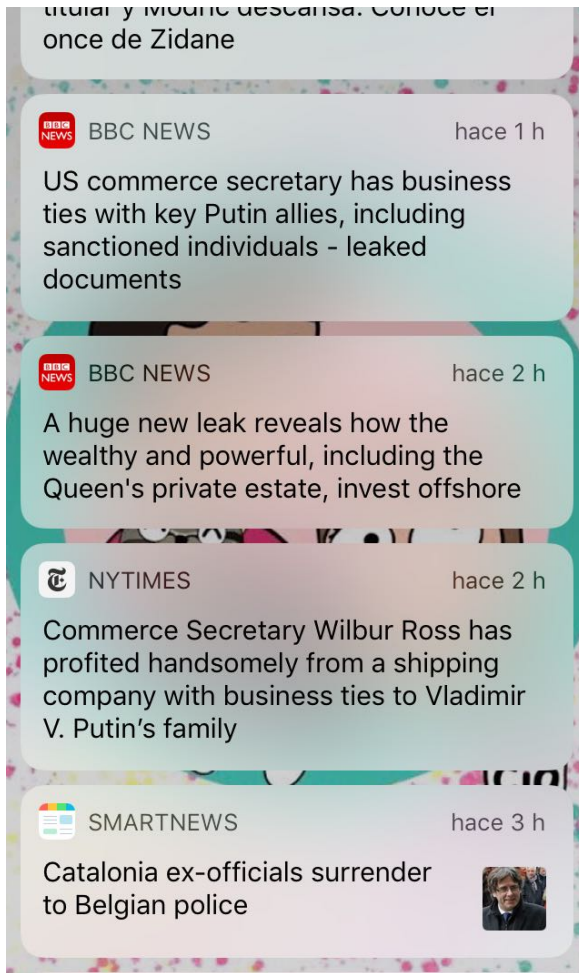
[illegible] once de Zidane

BBC NEWS
BBC NEWS hace 1 h
US commerce secretary has business ties with key Putin allies, including sanctioned individuals - leaked documents

BBC NEWS
BBC NEWS hace 2 h
A huge new leak reveals how the wealthy and powerful, including the Queen's private estate, invest offshore

NYTIMES hace 2 h
Commerce Secretary Wilbur Ross has profited handsomely from a shipping company with business ties to Vladimir V. Putin's family

SMARTNEWS hace 3 h
Catalonia ex-officials surrender to Belgian police